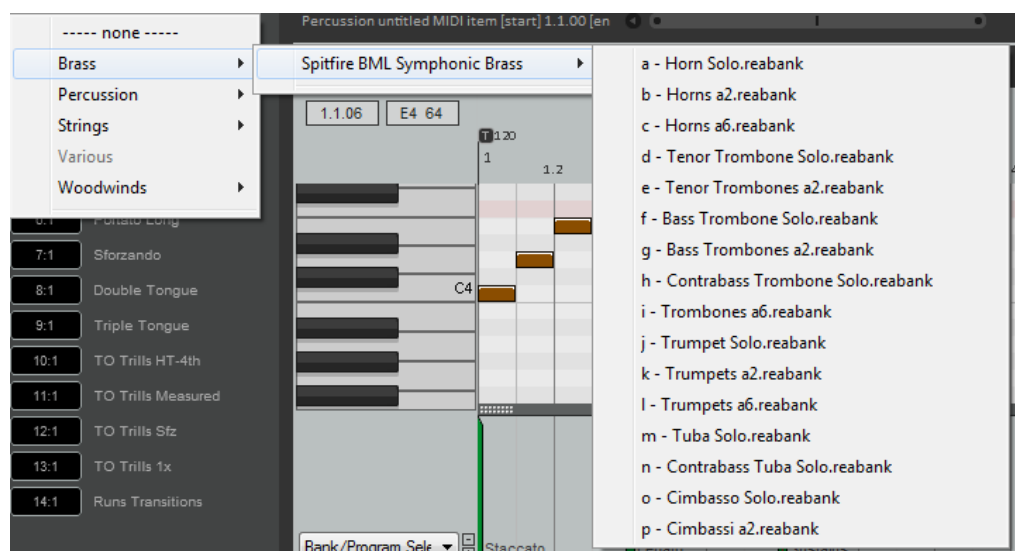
----- none -----
Brass
Percussion
Strings
Various
Woodwinds

Spitfire BML Symphonic Brass

a - Horn Solo.reabank
b - Horns a2.reabank
c - Horns a6.reabank
d - Tenor Trombone Solo.reabank
e - Tenor Trombones a2.reabank
f - Bass Trombone Solo.reabank
g - Bass Trombones a2.reabank
h - Contrabass Trombone Solo.reabank
i - Trombones a6.reabank
j - Trumpet Solo.reabank
k - Trumpets a2.reabank
l - Trumpets a6.reabank
m - Tuba Solo.reabank
n - Contrabass Tuba Solo.reabank
o - Cimbasso Solo.reabank
p - Cimbassi a2.reabank

Percussion untitled MIDI item [start] 1.1.00 [en

1.1.06
E4 64
T 120
1
1.2
C4

6:1 Portato Long
7:1 Sforzando
8:1 Double Tongue
9:1 Triple Tongue
10:1 TO Trills HT-4th
11:1 TO Trills Measured
12:1 TO Trills Sfz
13:1 TO Trills 1x
14:1 Runs Transitions

Bank/Program Sele
Staccato